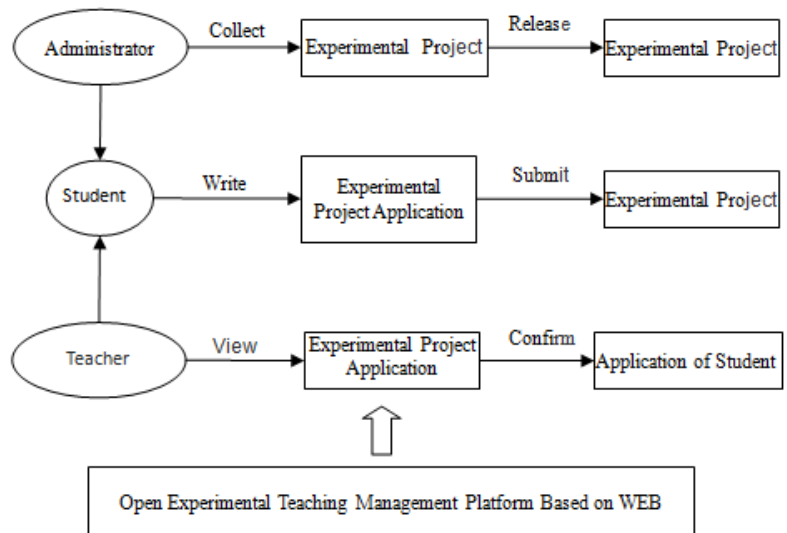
Administrator

Collect

Experimental Project

Release

Experimental Project

Student

Write

Experimental Project Application

Submit

Experimental Project

Teacher

View

Experimental Project Application

Confirm

Application of Student

Open Experimental Teaching Management Platform Based on WEB